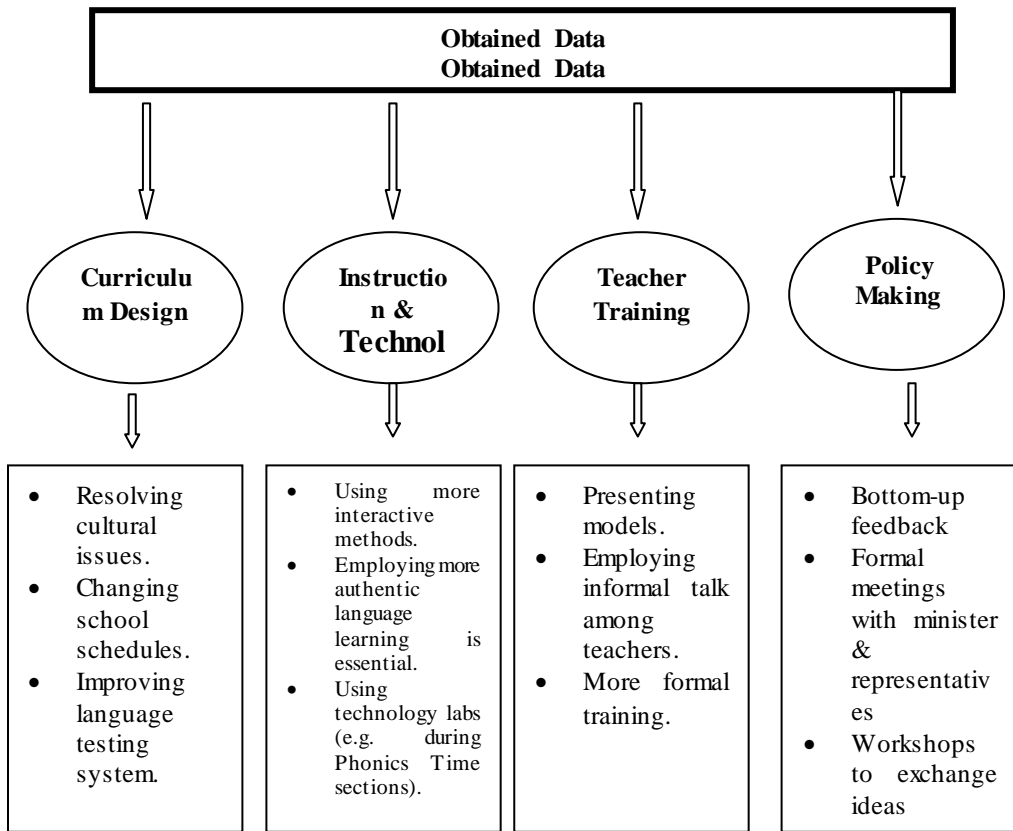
Obtained Data
Obtained Data

Curriculum Design

Instruction & Technol

Teacher Training

Policy Making

- Resolving cultural issues.
- Changing school schedules.
- Improving language testing system.

- Using more interactive methods.
- Employing more authentic language learning is essential.
- Using technology labs (e.g. during Phonics Time sections).

- Presenting models.
- Employing informal talk among teachers.
- More formal training.

- Bottom-up feedback
- Formal meetings with minister & representatives
- Workshops to exchange ideas